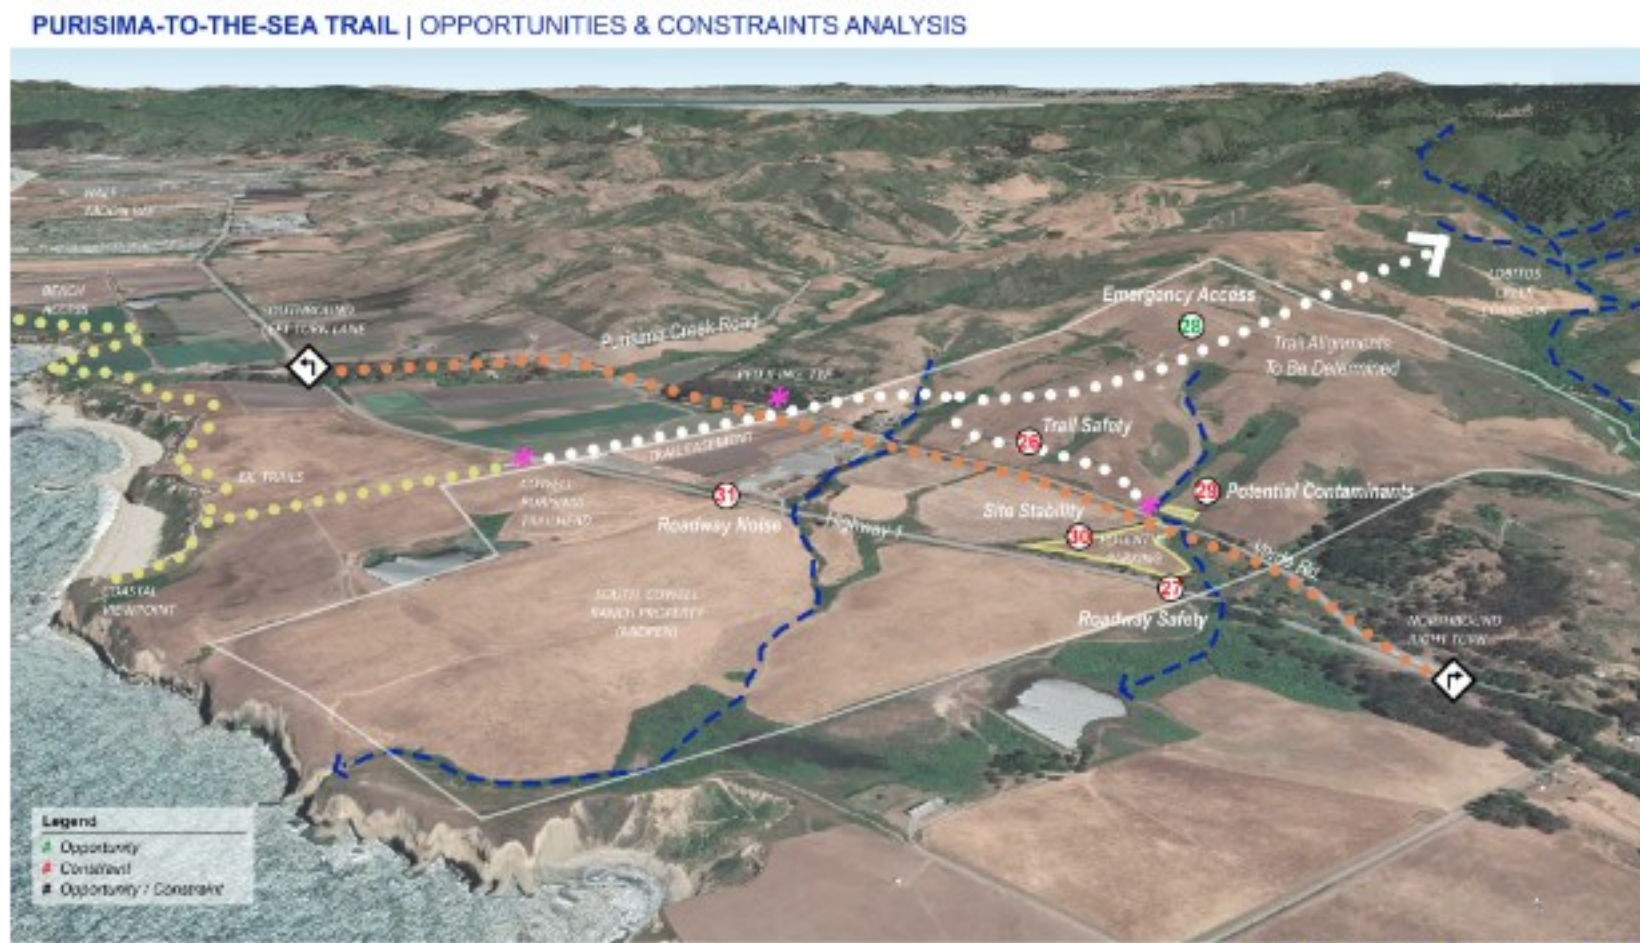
PURISIMA-TO-THE-SEA TRAIL | OPPORTUNITIES & CONSTRAINTS ANALYSIS

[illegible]

BEACH ACCESS

SOUTHBOUND LEFT TURN LANE

Purisima Creek Road

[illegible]

Emergency Access

28

Trail Alignments To Be Determined

LOBITOS CREEK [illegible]

TRAIL EASEMENT

Trail Safety

26

29 Potential Contaminants

EX. TRAILS

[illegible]

31

Roadway Noise

Highway 1

Site Stability

30

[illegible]

27

Verde Rd

Roadway Safety

COASTAL VIEWPOINT

SOUTH COWELL RANCH PROPERTY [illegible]

NORTHBOUND RIGHT TURN

Legend
# Opportunity
# Constraint
# Opportunity / Constraint